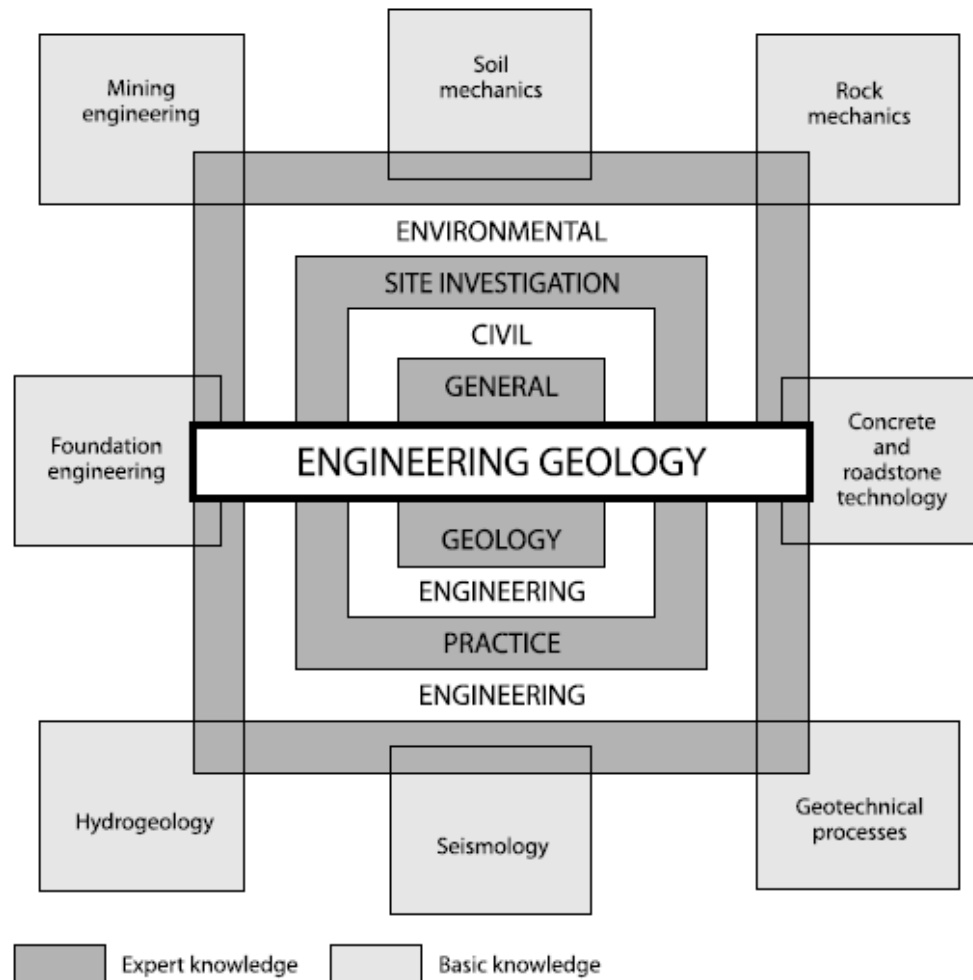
Mining engineering

Soil mechanics

Rock mechanics

ENVIRONMENTAL

SITE INVESTIGATION

CIVIL

GENERAL

Foundation engineering

ENGINEERING GEOLOGY

Concrete and roadstone technology

GEOLOGY

ENGINEERING

PRACTICE

ENGINEERING

Hydrogeology

Seismology

Geotechnical processes

Expert knowledge

Basic knowledge